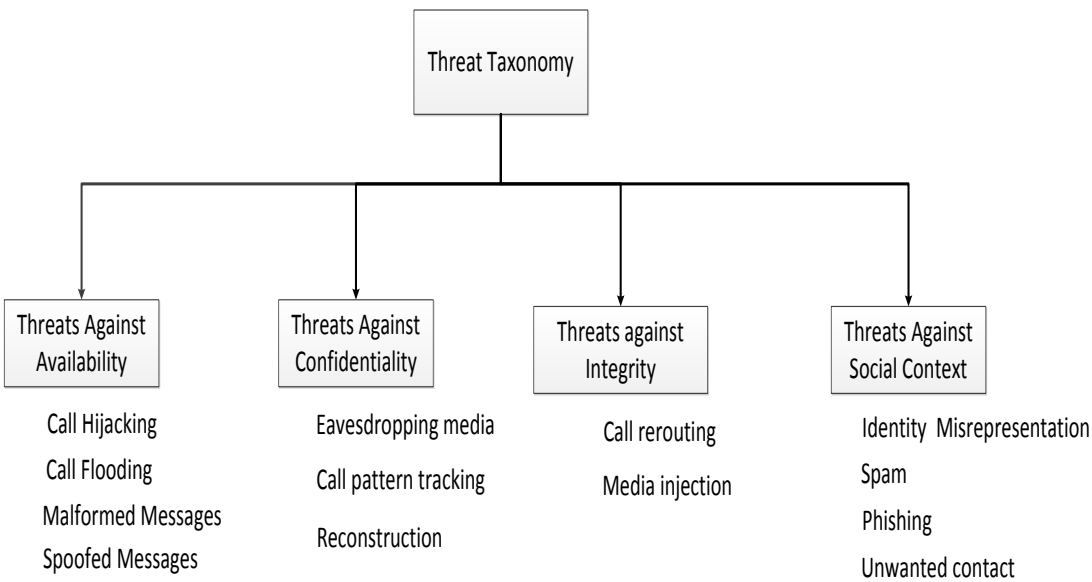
Threat Taxonomy

Threats Against Availability

Call Hijacking
Call Flooding
Malformed Messages
Spoofed Messages

Threats Against Confidentiality

Eavesdropping media
Call pattern tracking
Reconstruction

Threats against Integrity

Call rerouting
Media injection

Threats Against Social Context

Identity Misrepresentation
Spam
Phishing
Unwanted contact